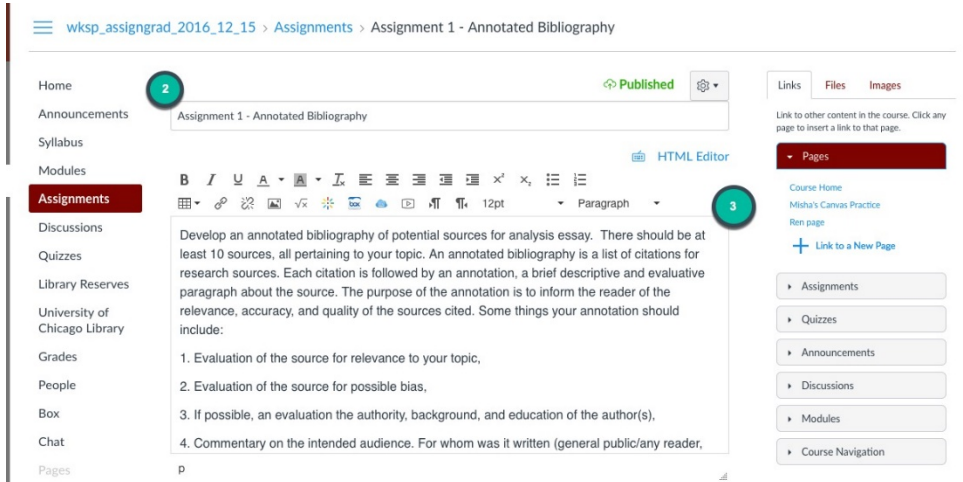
wksp_assigngrad_2016_12_15 > Assignments > Assignment 1 - Annotated Bibliography

Home
Announcements
Syllabus
Modules
Assignments
Discussions
Quizzes
Library Reserves
University of Chicago Library
Grades
People
Box
Chat
Pages

2

Published

Assignment 1 - Annotated Bibliography

HTML Editor

12pt
Paragraph

3

Develop an annotated bibliography of potential sources for analysis essay. There should be at least 10 sources, all pertaining to your topic. An annotated bibliography is a list of citations for research sources. Each citation is followed by an annotation, a brief descriptive and evaluative paragraph about the source. The purpose of the annotation is to inform the reader of the relevance, accuracy, and quality of the sources cited. Some things your annotation should include:

1. Evaluation of the source for relevance to your topic,

2. Evaluation of the source for possible bias,

3. If possible, an evaluation the authority, background, and education of the author(s),

4. Commentary on the intended audience. For whom was it written (general public/any reader,

p

Links Files Images

Link to other content in the course. Click any page to insert a link to that page.

Pages

Course Home
Misha's Canvas Practice
Ren page
Link to a New Page

Assignments
Quizzes
Announcements
Discussions
Modules
Course Navigation